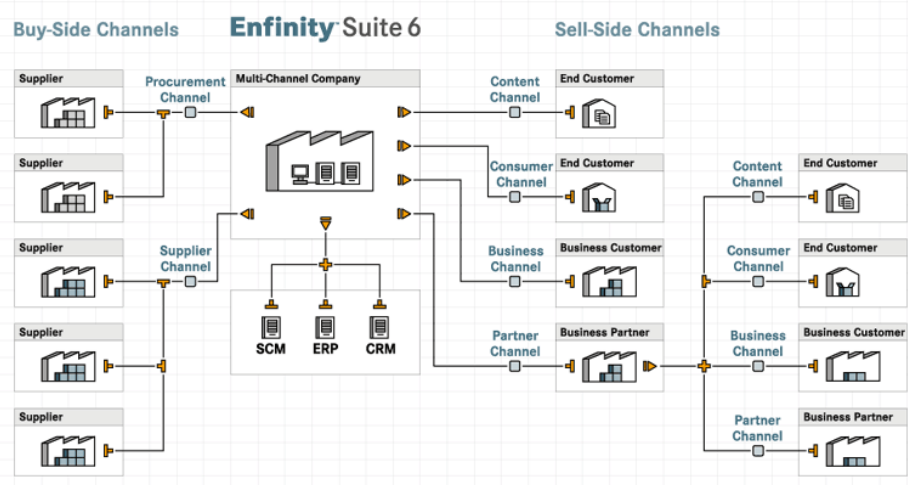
Buy-Side Channels

Enfinity Suite 6

Sell-Side Channels

Supplier

Procurement Channel

Multi-Channel Company

Content Channel

End Customer

Supplier

Consumer Channel

End Customer

Content Channel

End Customer

Supplier

Supplier Channel

Business Channel

Business Customer

Consumer Channel

End Customer

SCM

ERP

CRM

Supplier

Partner Channel

Business Partner

Business Channel

Business Customer

Supplier

Partner Channel

Business Partner